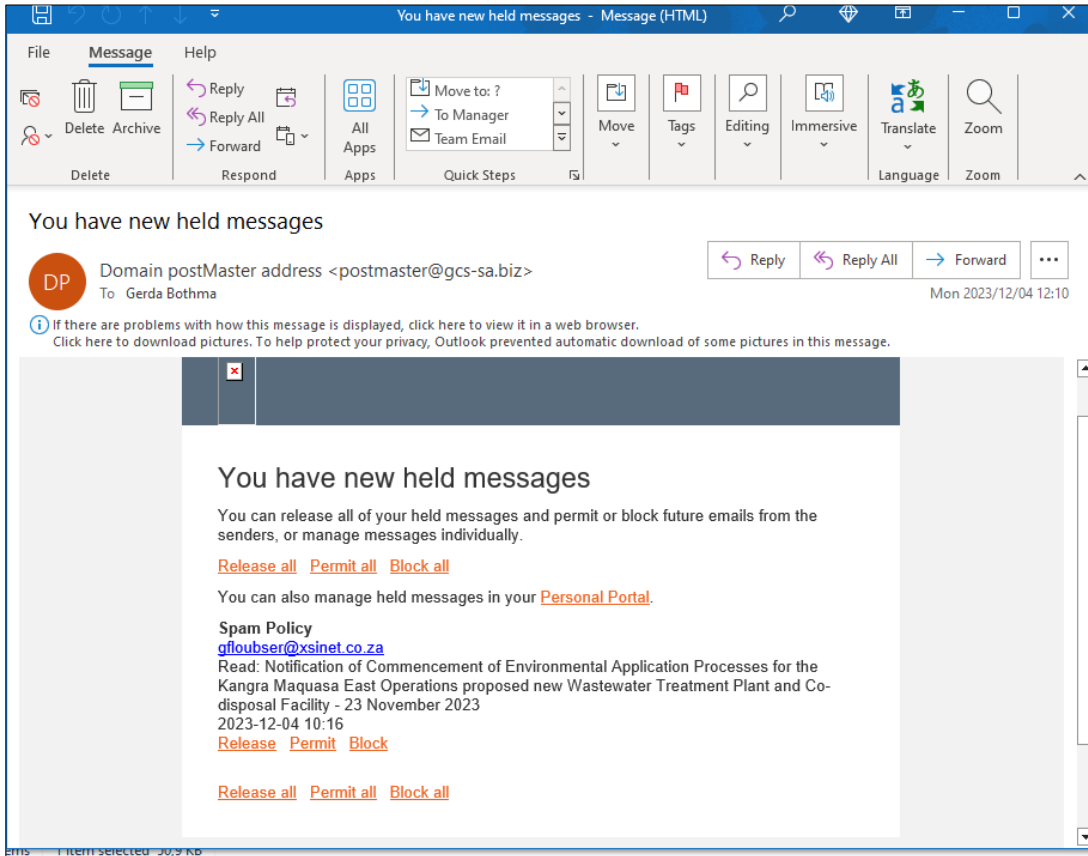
You have new held messages - Message (HTML)

File Message Help

Delete Archive
Delete

Reply
Reply All
Forward
Respond

All Apps
Apps

Move to: ?
To Manager
Team Email
Quick Steps

Move

Tags

Editing

Immersive

Translate
Language

Zoom
Zoom

You have new held messages

DP Domain postMaster address <postmaster@gcs-sa.biz>
To Gerda Bothma

Reply Reply All Forward ...

Mon 2023/12/04 12:10

If there are problems with how this message is displayed, click here to view it in a web browser.
Click here to download pictures. To help protect your privacy, Outlook prevented automatic download of some pictures in this message.

You have new held messages

You can release all of your held messages and permit or block future emails from the senders, or manage messages individually.

Release all Permit all Block all

You can also manage held messages in your Personal Portal.

Spam Policy
gfloubser@xsinet.co.za
Read: Notification of Commencement of Environmental Application Processes for the Kangra Maquasa East Operations proposed new Wastewater Treatment Plant and Co-disposal Facility - 23 November 2023
2023-12-04 10:16
Release Permit Block

Release all Permit all Block all

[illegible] 1 item selected 50.9 KB